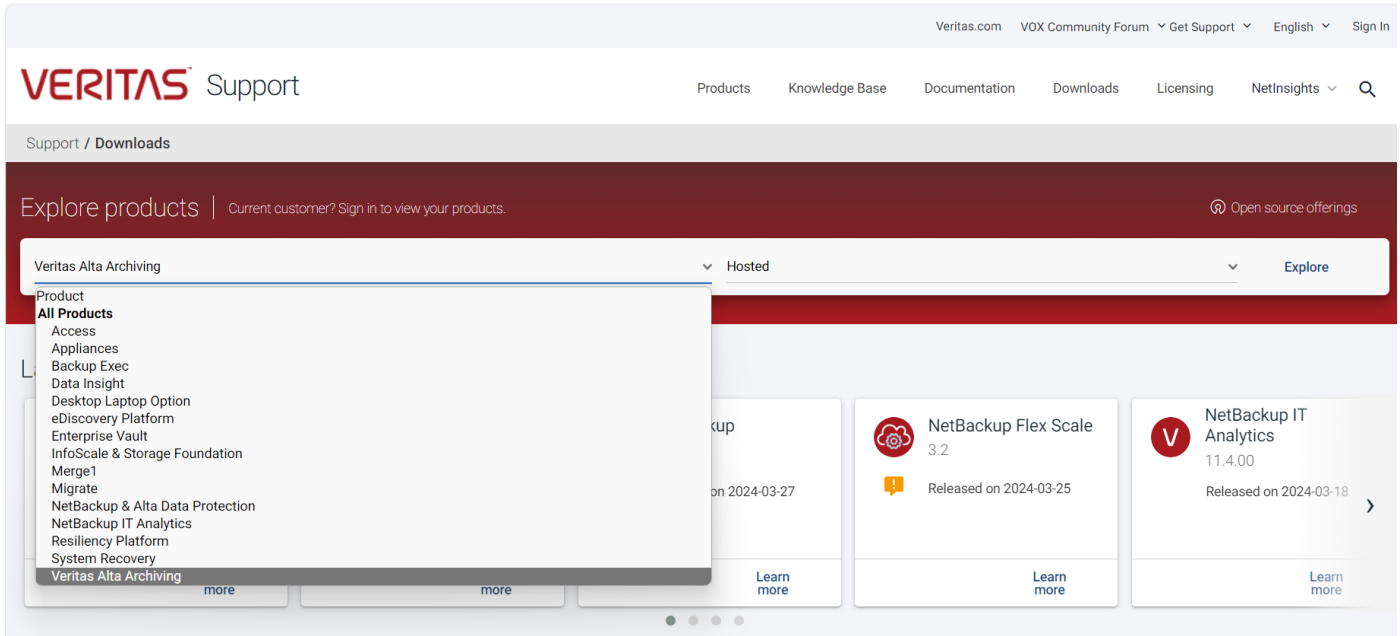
Veritas.com VOX Community Forum Get Support English Sign In

VERITAS Support

Products Knowledge Base Documentation Downloads Licensing NetInsights

Support / Downloads

Explore products | Current customer? Sign in to view your products.

Open source offerings

Veritas Alta Archiving

Hosted

Explore

Product
All Products
Access
Appliances
Backup Exec
Data Insight
Desktop Laptop Option
eDiscovery Platform
Enterprise Vault
InfoScale & Storage Foundation
Merge1
Migrate
NetBackup & Alta Data Protection
NetBackup IT Analytics
Resiliency Platform
System Recovery
Veritas Alta Archiving

La

more

more

kup

on 2024-03-27

Learn more

NetBackup Flex Scale
3.2
Released on 2024-03-25
Learn more

V
NetBackup IT Analytics
11.4.00
Released on 2024-03-18
Learn more